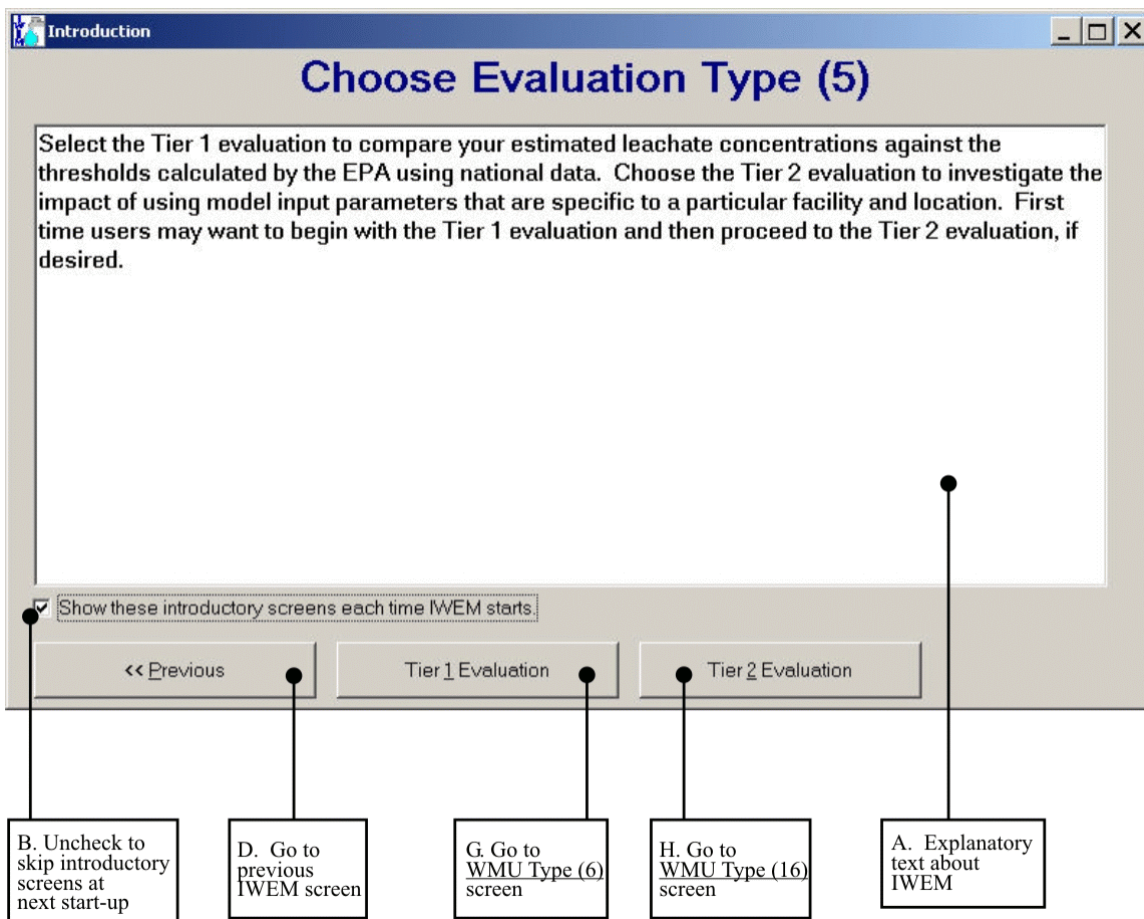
Introduction

Choose Evaluation Type (5)

Select the Tier 1 evaluation to compare your estimated leachate concentrations against the thresholds calculated by the EPA using national data. Choose the Tier 2 evaluation to investigate the impact of using model input parameters that are specific to a particular facility and location. First time users may want to begin with the Tier 1 evaluation and then proceed to the Tier 2 evaluation, if desired.

Show these introductory screens each time IWEM starts.

<< Previous

Tier 1 Evaluation

Tier 2 Evaluation

B. Uncheck to skip introductory screens at next start-up

D. Go to previous IWEM screen

G. Go to WMU Type (6) screen

H. Go to WMU Type (16) screen

A. Explanatory text about IWEM